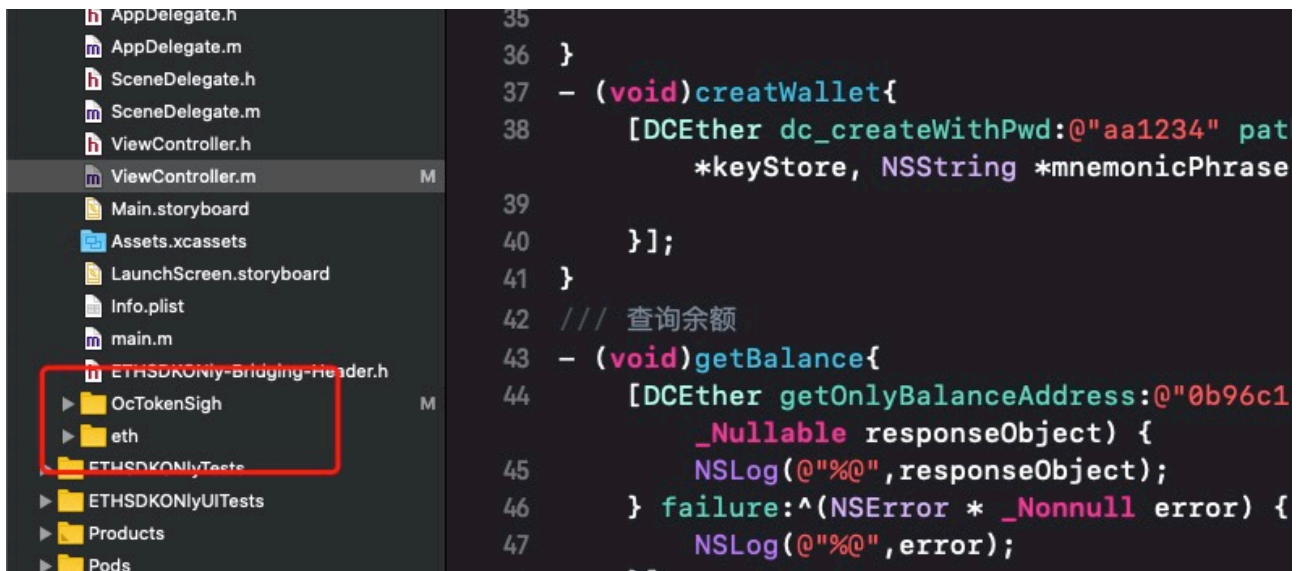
AppDelegate.h
AppDelegate.m
SceneDelegate.h
SceneDelegate.m
ViewController.h
ViewController.m M
Main.storyboard
Assets.xcassets
LaunchScreen.storyboard
Info.plist
main.m
ETHSDKONly-Bridging-Header.h
OcTokenSigh M
eth
ETHSDKONlyTests
ETHSDKONlyUITests
Products
Pods

35
36 }
37 - (void)creatWallet{
38 [DCEther dc_createWithPwd:@"aa1234" pat
*keyStore, NSString *mnemonicPhrase
39
40 }];
41 }
42 /// 查询余额
43 - (void)getBalance{
44 [DCEther getOnlyBalanceAddress:@"0b96c1
_Nullable responseObject) {
45 NSLog(@"%@",responseObject);
46 } failure:^(NSError * _Nonnull error) {
47 NSLog(@"%@",error);